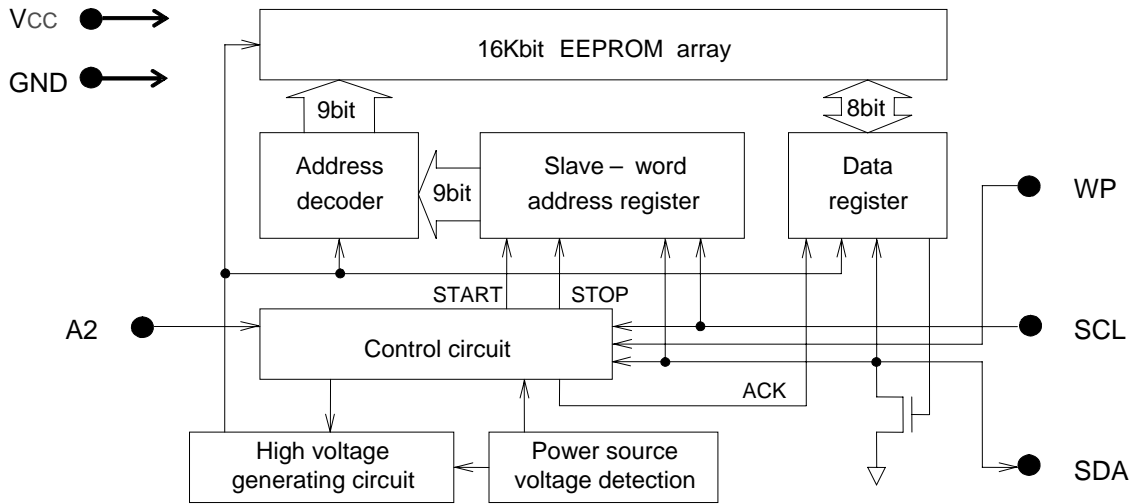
VCC

GND

16Kbit EEPROM array

9bit

8bit

Address decoder

9bit

Slave – word address register

Data register

WP

START

STOP

A2

Control circuit

SCL

ACK

High voltage generating circuit

Power source voltage detection

SDA